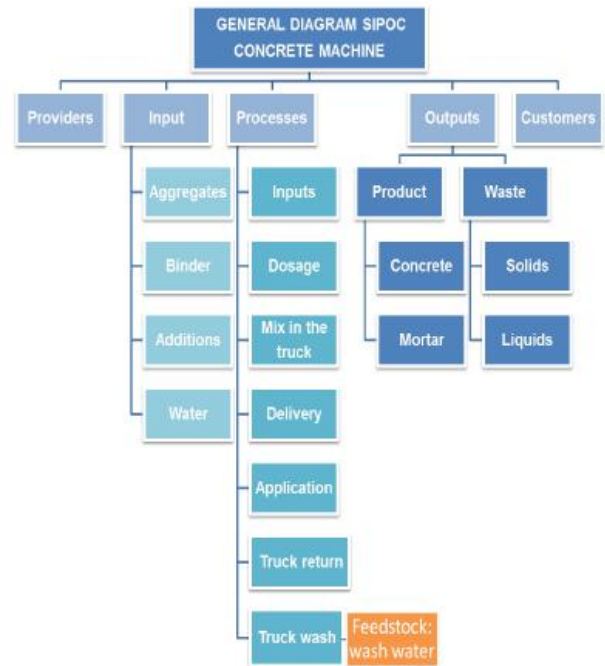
GENERAL DIAGRAM SIPOC CONCRETE MACHINE

Providers

Input

Aggregates

Binder

Additions

Water

Processes

Inputs

Dosage

Mix in the truck

Delivery

Application

Truck return

Truck wash

Feedstock: wash water

Outputs

Product

Concrete

Mortar

Waste

Solids

Liquids

Customers